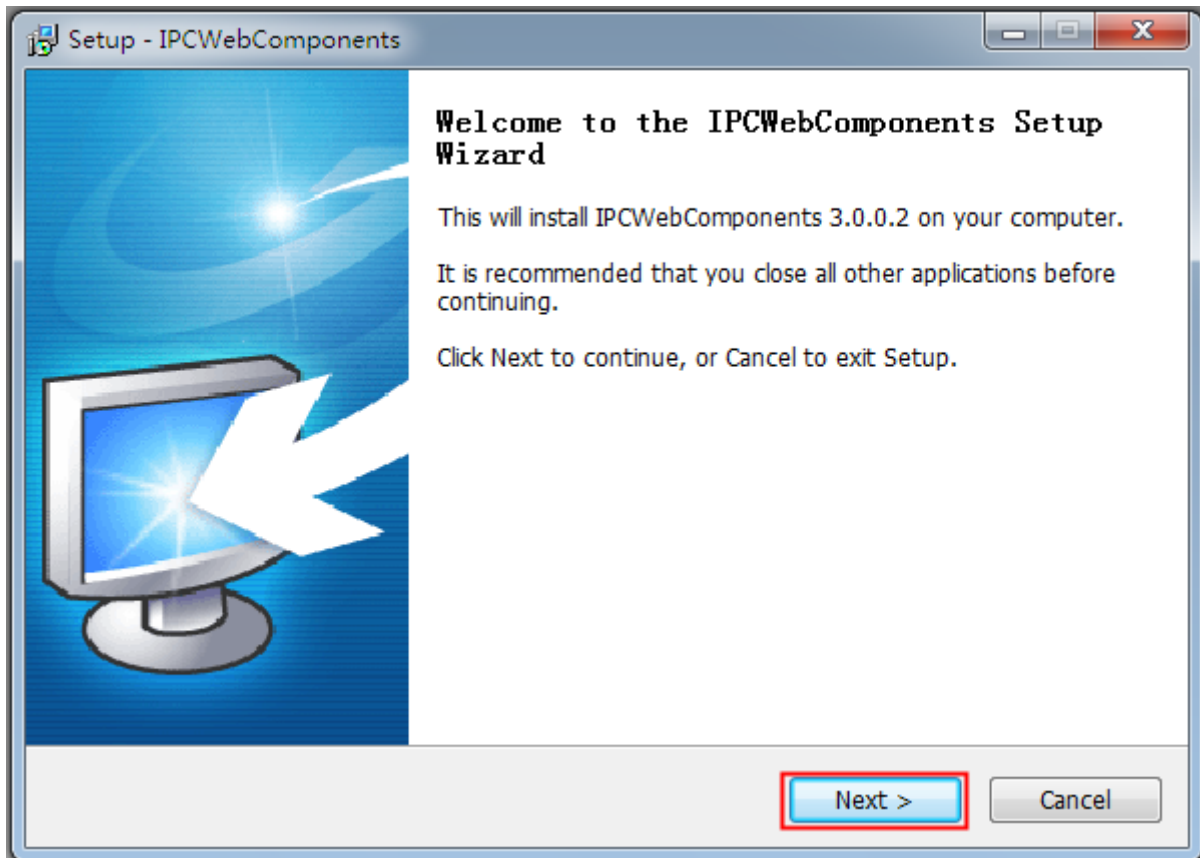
Setup - IPCWebComponents

Welcome to the IPCWebComponents Setup Wizard

This will install IPCWebComponents 3.0.0.2 on your computer.

It is recommended that you close all other applications before continuing.

Click Next to continue, or Cancel to exit Setup.

Next >

Cancel